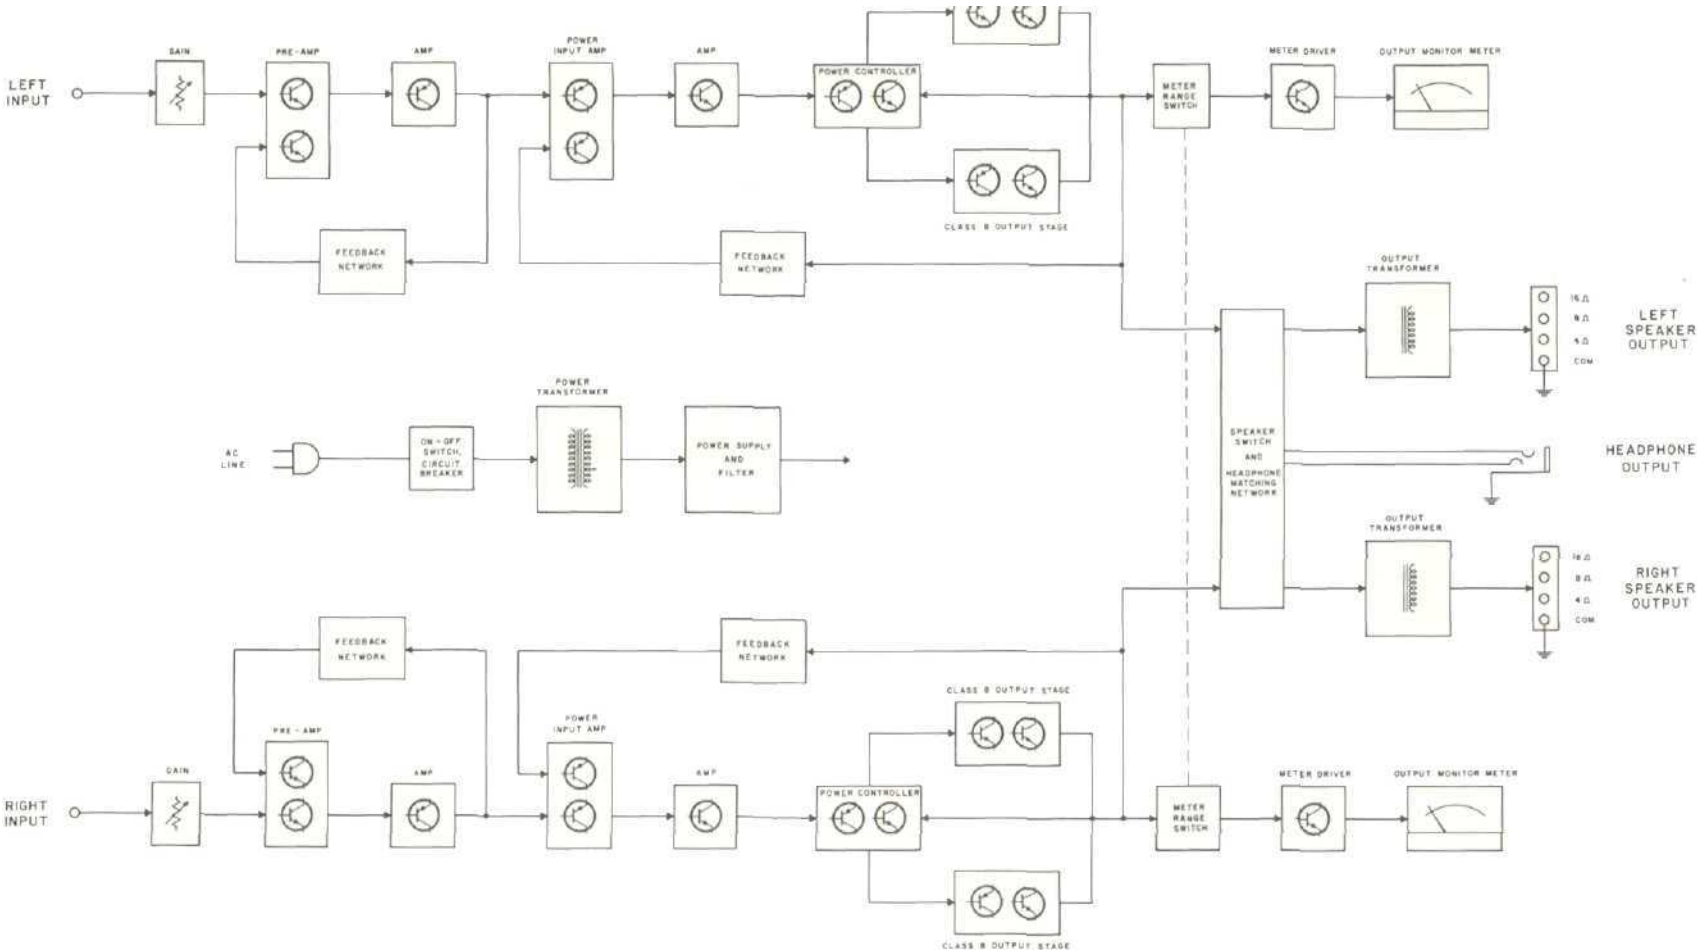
LEFT INPUT

GAIN

PRE-AMP

AMP

POWER INPUT AMP

AMP

POWER CONTROLLER

CLASS B OUTPUT STAGE

METER RANGE SWITCH

METER DRIVER

OUTPUT MONITOR METER

FEEDBACK NETWORK

FEEDBACK NETWORK

OUTPUT TRANSFORMER

16 Ω
8 Ω
4 Ω
COM

LEFT SPEAKER OUTPUT

AC LINE

ON - OFF SWITCH, CIRCUIT BREAKER

POWER TRANSFORMER

POWER SUPPLY AND FILTER

SPEAKER SWITCH AND HEADPHONE MATCHING NETWORK

HEADPHONE OUTPUT

OUTPUT TRANSFORMER

16 Ω
8 Ω
4 Ω
COM

RIGHT SPEAKER OUTPUT

FEEDBACK NETWORK

FEEDBACK NETWORK

CLASS B OUTPUT STAGE

RIGHT INPUT

GAIN

PRE-AMP

AMP

POWER INPUT AMP

AMP

POWER CONTROLLER

METER RANGE SWITCH

METER DRIVER

OUTPUT MONITOR METER

CLASS B OUTPUT STAGE